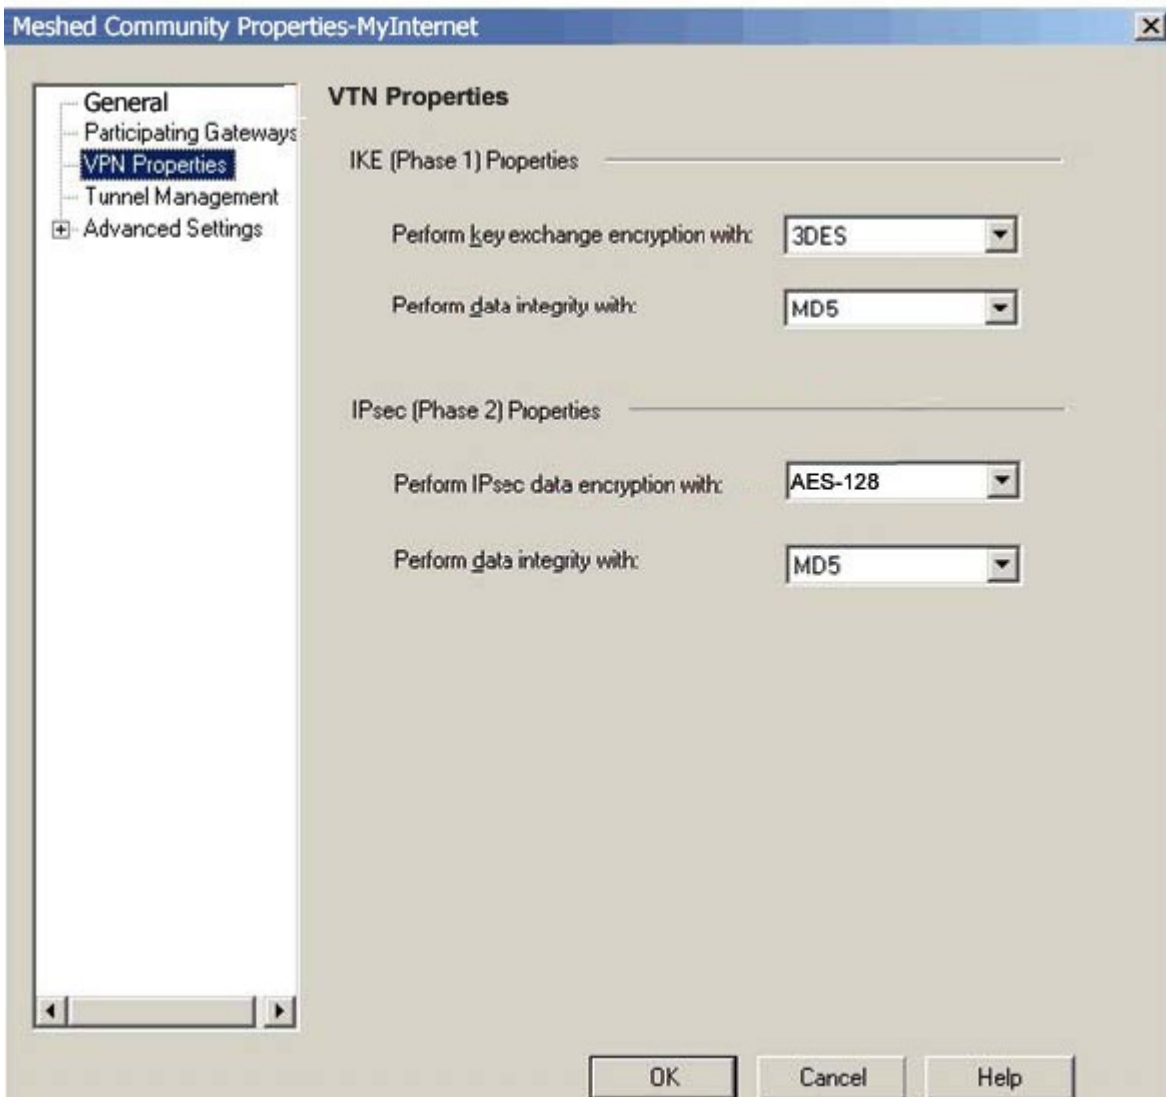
Meshed Community Properties-MyInternet

General
Participating Gateways
VPN Properties
Tunnel Management
Advanced Settings

VTN Properties

IKE (Phase 1) Properties

Perform key exchange encryption with: 3DES

Perform data integrity with: MD5

IPsec (Phase 2) Properties

Perform IPsec data encryption with: AES-128

Perform data integrity with: MD5

OK Cancel Help